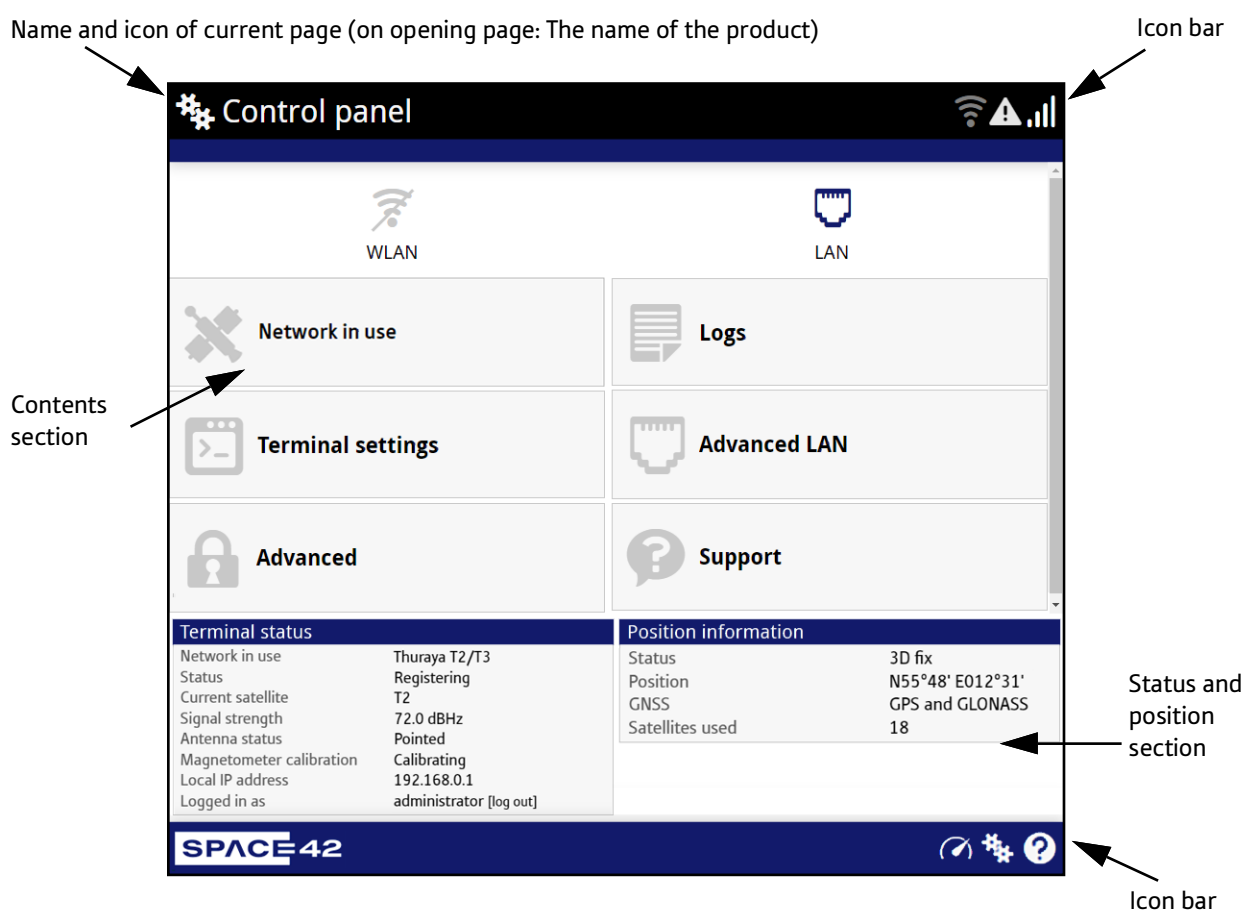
Name and icon of current page (on opening page: The name of the product)

Icon bar

Control panel

WLAN

LAN

Network in use

Logs

Contents section

Terminal settings

Advanced LAN

Advanced

Support

Terminal status

| | |
|---|---|
| Network in use | Thuraya T2/T3 |
| Status | Registering |
| Current satellite | T2 |
| Signal strength | 72.0 dBHz |
| Antenna status | Pointed |
| Magnetometer calibration | Calibrating |
| Local IP address | 192.168.0.1 |
| Logged in as | administrator [log out] |

Position information

| | |
|---|---|
| Status | 3D fix |
| Position | N55°48' E012°31' |
| GNSS | GPS and GLONASS |
| Satellites used | 18 |

Status and position section

SPACE42

Icon bar